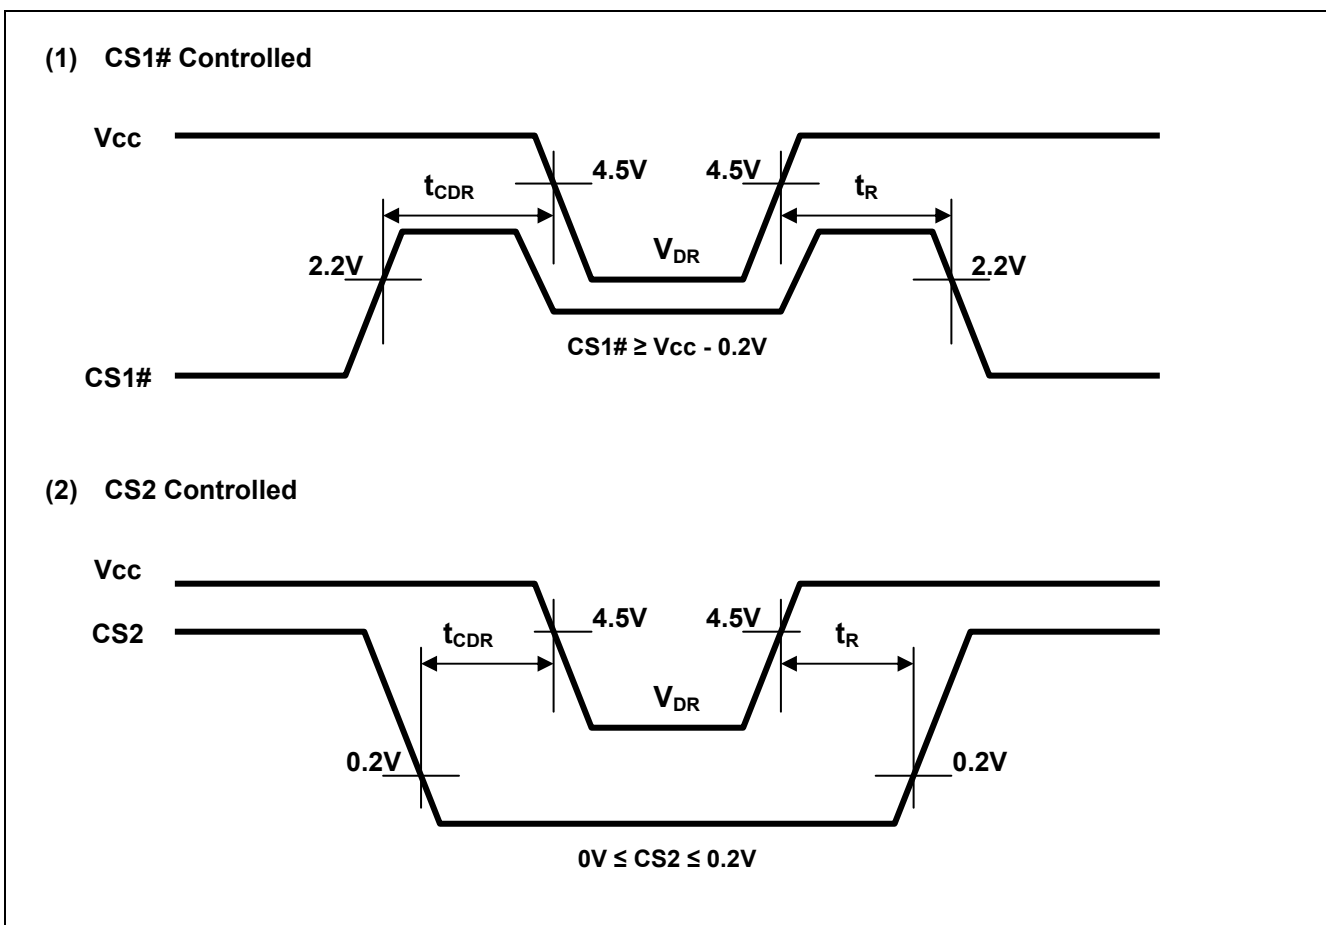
(1) CS1# Controlled

Vcc

$t_{CDR}$

4.5V

4.5V

$t_R$

2.2V

$V_{DR}$

2.2V

CS1# ≥ Vcc - 0.2V

CS1#

(2) CS2 Controlled

Vcc

CS2

$t_{CDR}$

4.5V

4.5V

$t_R$

$V_{DR}$

0.2V

0.2V

0V ≤ CS2 ≤ 0.2V